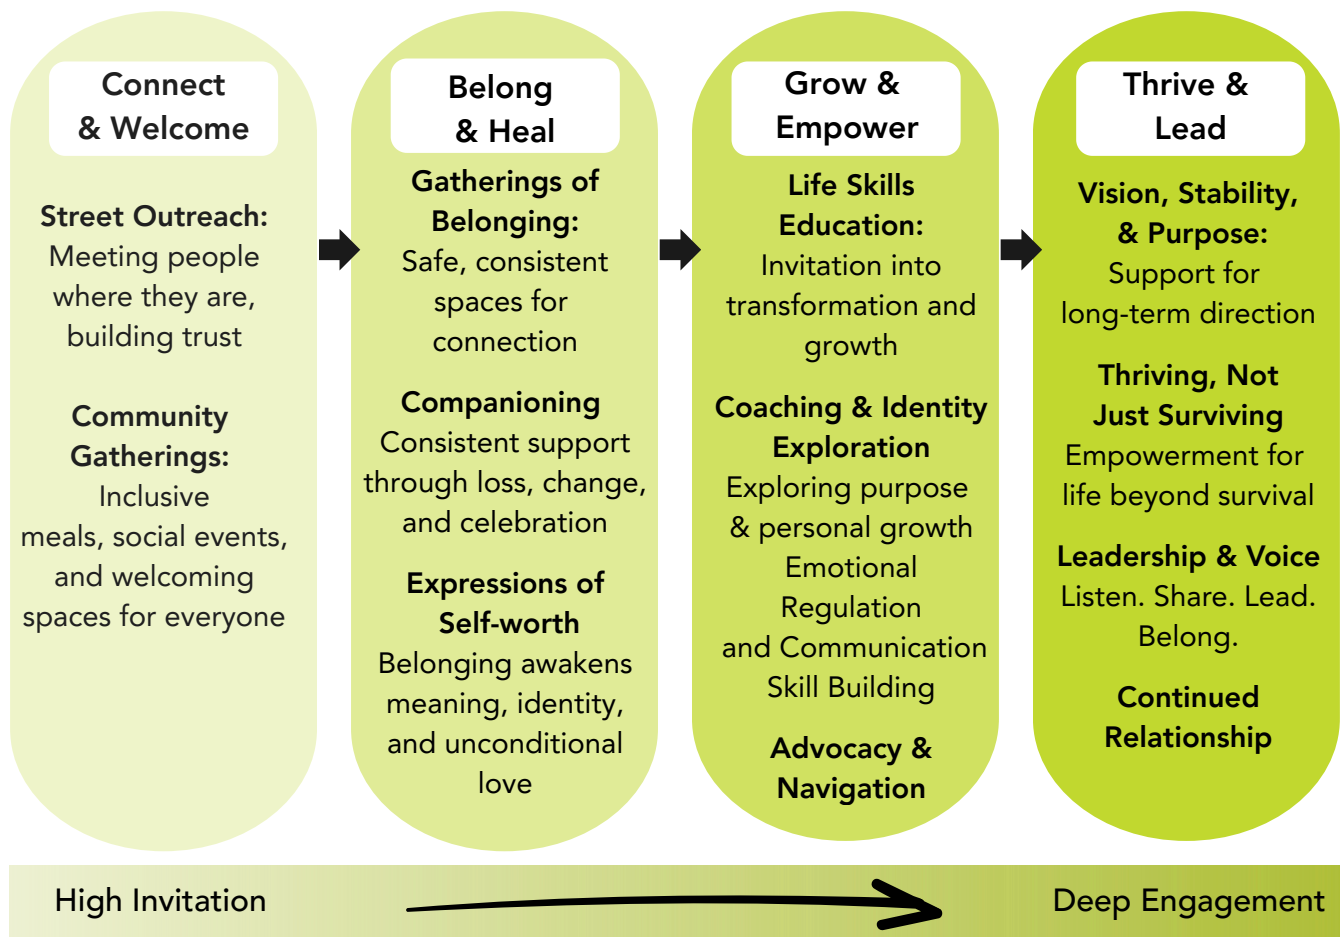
Connect & Welcome

Street Outreach: Meeting people where they are, building trust

Community Gatherings: Inclusive meals, social events, and welcoming spaces for everyone

Belong & Heal

Gatherings of Belonging: Safe, consistent spaces for connection

Companioning Consistent support through loss, change, and celebration

Expressions of Self-worth Belonging awakens meaning, identity, and unconditional love

Grow & Empower

Life Skills Education: Invitation into transformation and growth

Coaching & Identity Exploration Exploring purpose & personal growth Emotional Regulation and Communication Skill Building

Advocacy & Navigation

Thrive & Lead

Vision, Stability, & Purpose: Support for long-term direction

Thriving, Not Just Surviving Empowerment for life beyond survival

Leadership & Voice Listen. Share. Lead. Belong.

Continued Relationship

High Invitation

Deep Engagement